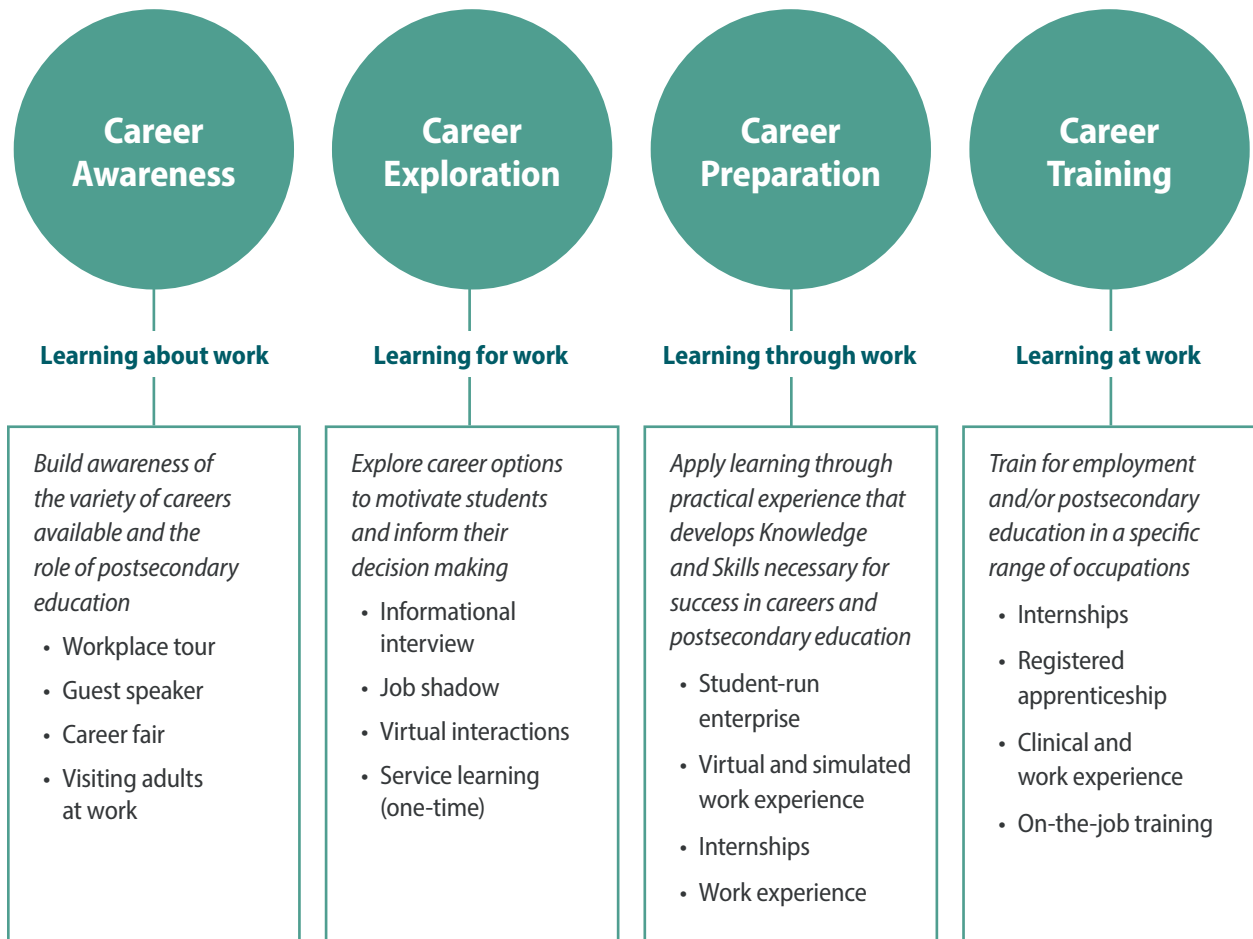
Career Awareness

Learning about work

*Build awareness of the variety of careers available and the role of postsecondary education*

- Workplace tour
- Guest speaker
- Career fair
- Visiting adults at work

Career Exploration

Learning for work

*Explore career options to motivate students and inform their decision making*

- Informational interview
- Job shadow
- Virtual interactions
- Service learning (one-time)

Career Preparation

Learning through work

*Apply learning through practical experience that develops Knowledge and Skills necessary for success in careers and postsecondary education*

- Student-run enterprise
- Virtual and simulated work experience
- Internships
- Work experience

Career Training

Learning at work

*Train for employment and/or postsecondary education in a specific range of occupations*

- Internships
- Registered apprenticeship
- Clinical and work experience
- On-the-job training